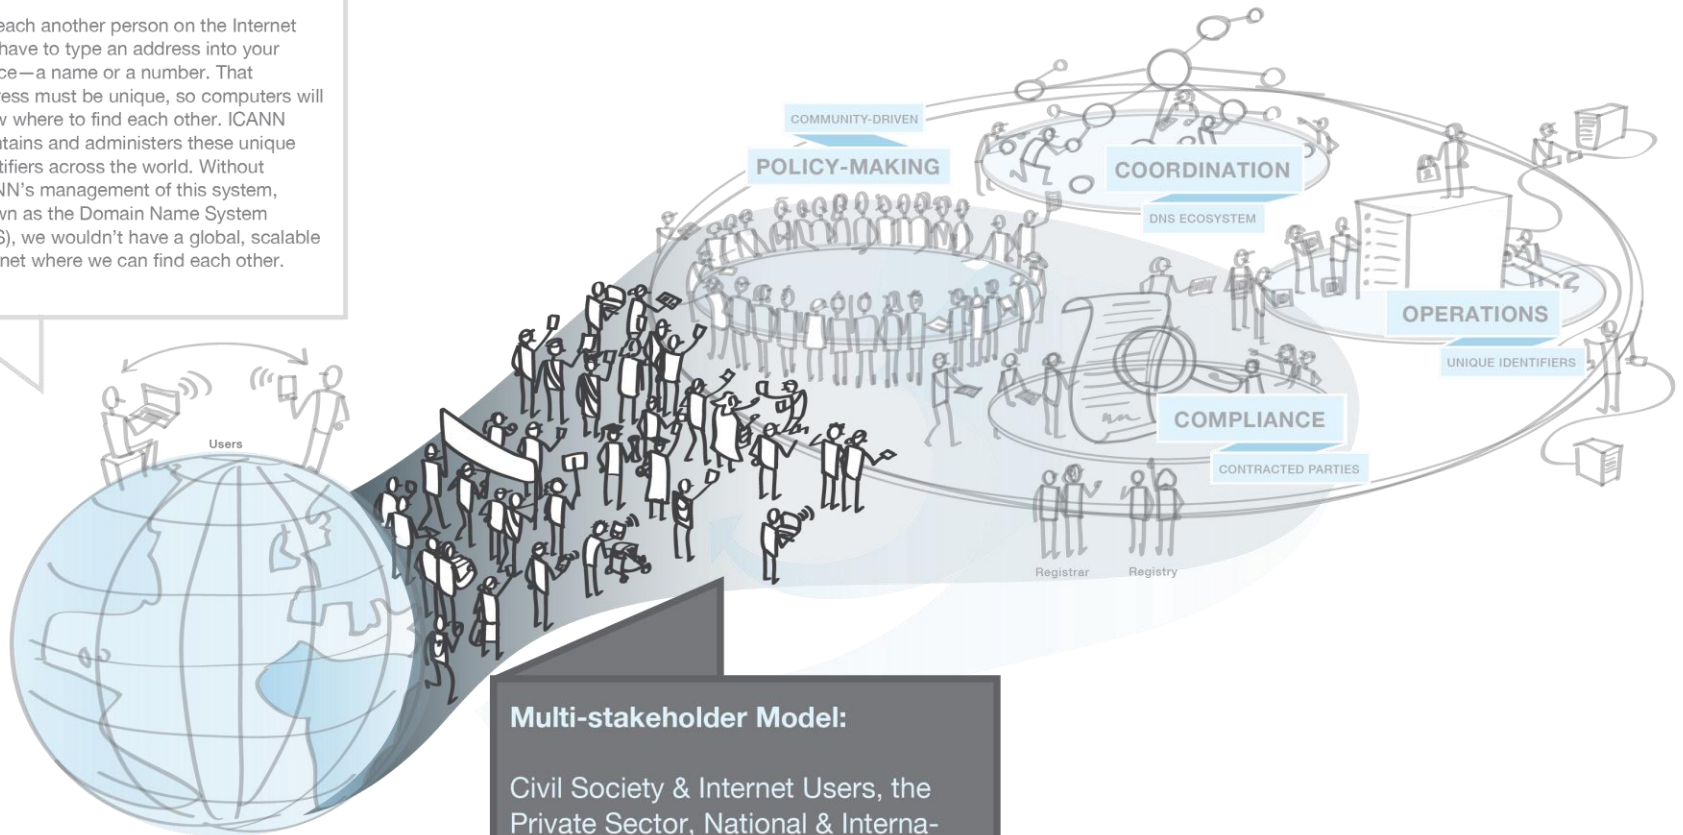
each another person on the Internet have to type an address into your ce—a name or a number. That ess must be unique, so computers will w where to find each other. ICANN tains and administers these unique tifiers across the world. Without NN's management of this system, wn as the Domain Name System S), we wouldn't have a global, scalable net where we can find each other.

Users

COMMUNITY-DRIVEN

POLICY-MAKING

COORDINATION

DNS ECOSYSTEM

OPERATIONS

UNIQUE IDENTIFIERS

COMPLIANCE

CONTRACTED PARTIES

Registrar

Registry

Multi-stakeholder Model:

Civil Society & Internet Users, the Private Sector, National & Interna-